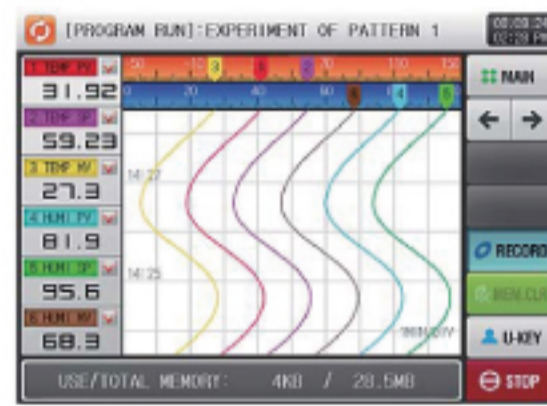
[PROGRAM RUN]:EXPERIMENT OF PATTERN 1

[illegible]

1 TEMP PV
31.92
2 TEMP SP
59.23
3 TEMP MV
27.3
4 HUMI PV
81.9
5 HUMI SP
95.6
6 HUMI MV
68.3

-50 -10 3 1 2 70 110 150
0 20 40 60 6 4 5

14:27
14:25

MAIN
← →
RECORD
MEM.CLR
U-KEY
STOP

USE/TOTAL MEMORY: 4KB / 28.5MB